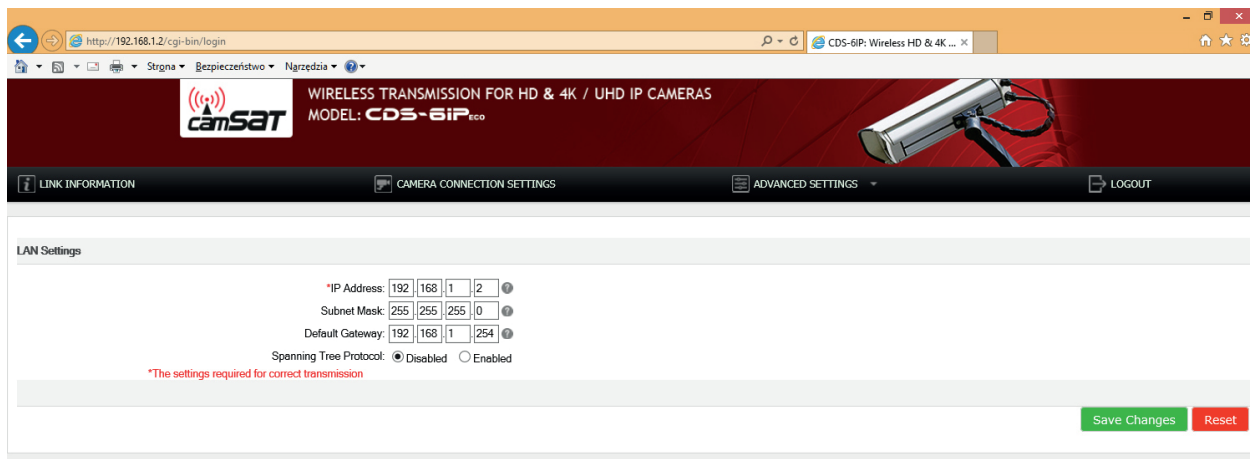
http://192.168.1.2/cgi-bin/login

CDS-6IP: Wireless HD & 4K ... ×

Strona ▾ Bezpieczeństwo ▾ Narzędzia ▾

camSAT

WIRELESS TRANSMISSION FOR HD & 4K / UHD IP CAMERAS
MODEL: CDS-6IPeco

LINK INFORMATION

CAMERA CONNECTION SETTINGS

ADVANCED SETTINGS

LOGOUT

LAN Settings

| | |
|---|---|
| *IP Address: | 192 . 168 . 1 . 2 |
| Subnet Mask: | 255 . 255 . 255 . 0 |
| Default Gateway: | 192 . 168 . 1 . 254 |
| Spanning Tree Protocol: | Disabled  Enabled |

*The settings required for correct transmission

Save Changes

Reset